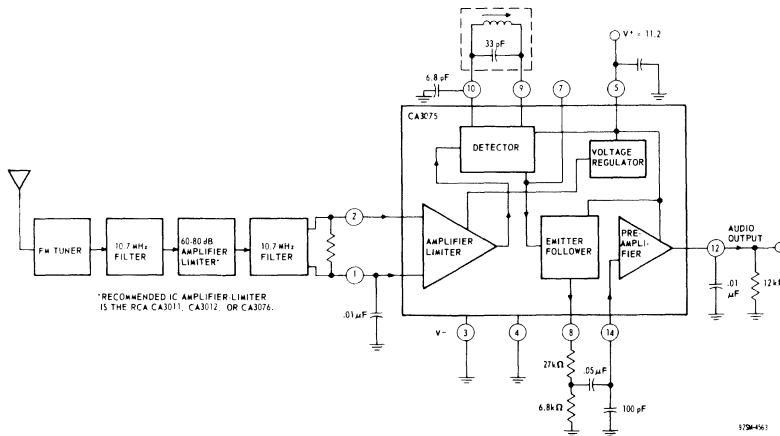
33 pF

V+ = 11.2

6.8 pF

10

9

7

5

CA3075

DETECTOR

VOLTAGE REGULATOR

FM TUNER

10.7 MHz FILTER

60-80 dB AMPLIFIER LIMITER*

10.7 MHz FILTER

2

1

AMPLIFIER LIMITER

EMITTER FOLLOWER

PRE-AMPLIFIER

12

AUDIO OUTPUT

.01 µF

12k

*RECOMMENDED IC AMPLIFIER-LIMITER IS THE RCA CA3011, CA3012, OR CA3076.

.01 µF

V−

3

4

8

14

27kΩ

.05 µF

6.8kΩ

100 pF

92SM-4563